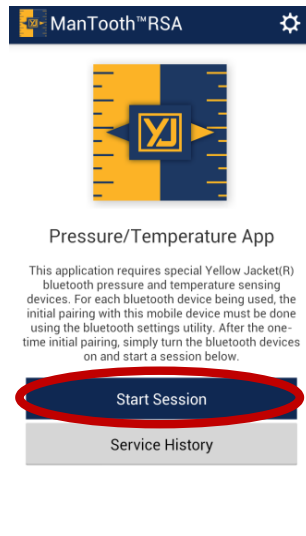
ManTooth™RSA

YJ

Pressure/Temperature App

This application requires special Yellow Jacket(R) bluetooth pressure and temperature sensing devices. For each bluetooth device being used, the initial pairing with this mobile device must be done using the bluetooth settings utility. After the one-time initial pairing, simply turn the bluetooth devices on and start a session below.

Start Session

Service History